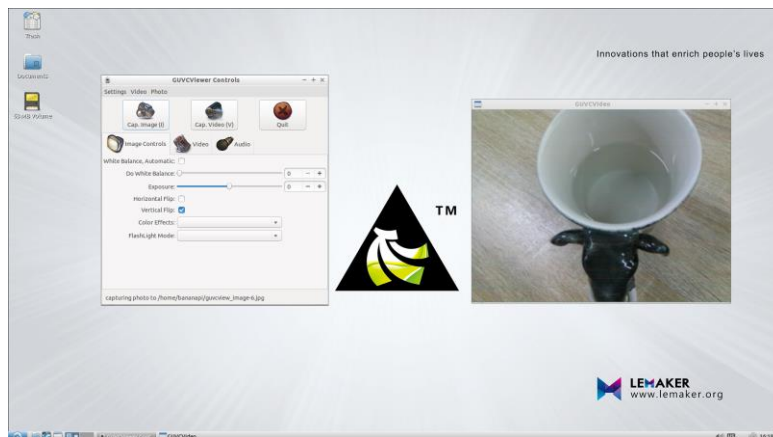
Trash

Documents

80MB Volume

Innovations that enrich people's lives

GUVCViewer Controls

Settings Video Photo

Cap. Image (I)

Cap. Video (V)

Quit

Image Controls

Video

Audio

White Balance, Automatic:

Do White Balance:

0

Exposure:

0

Horizontal Flip:

Vertical Flip:

Color Effects:

FlashLight Mode:

capturing photo to /home/bananapi/guvcview_image-6.jpg

TM

GUVCVideo

LEMAKER
www.lemaker.org

GUVCVideo